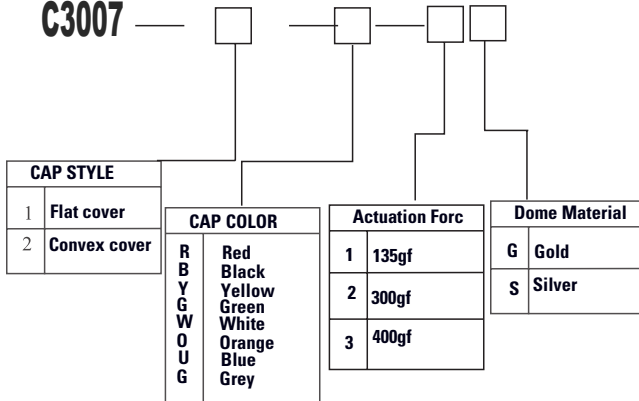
C3007 — — — 

| CAP STYLE | |
|---|---|
| 1 | Flat cover |
| 2 | Convex cover |

| CAP COLOR | |
|---|---|
| R | Red |
| B | Black |
| Y | Yellow |
| G | Green |
| W | White |
| O | Orange |
| U | Blue |
| G | Grey |

| Actuation Forc | |
|---|---|
| 1 | 135gf |
| 2 | 300gf |
| 3 | 400gf |

| Dome Material | |
|---|---|
| G | Gold |
| S | Silver |